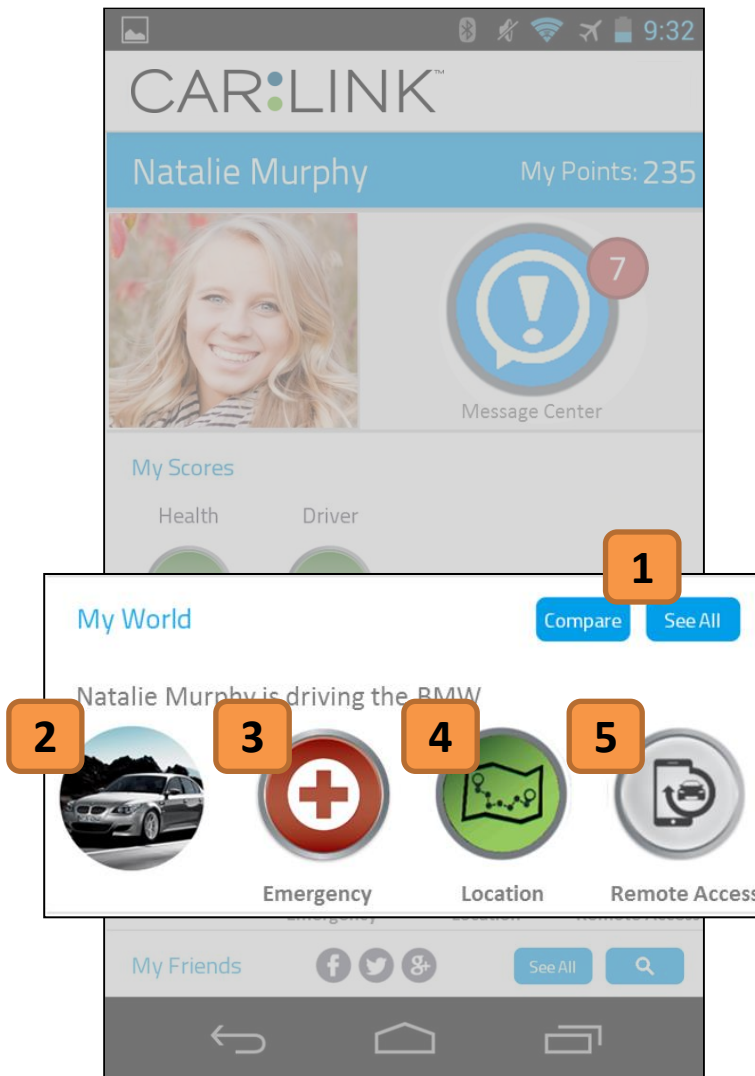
9:32

CAR:LINK™

Natalie Murphy

My Points: 235

7

Message Center

My Scores

Health

Driver

1

My World

Compare

See All

Natalie Murphy is driving the BMW

2

3

4

5

Emergency

Location

Remote Access

My Friends

See All